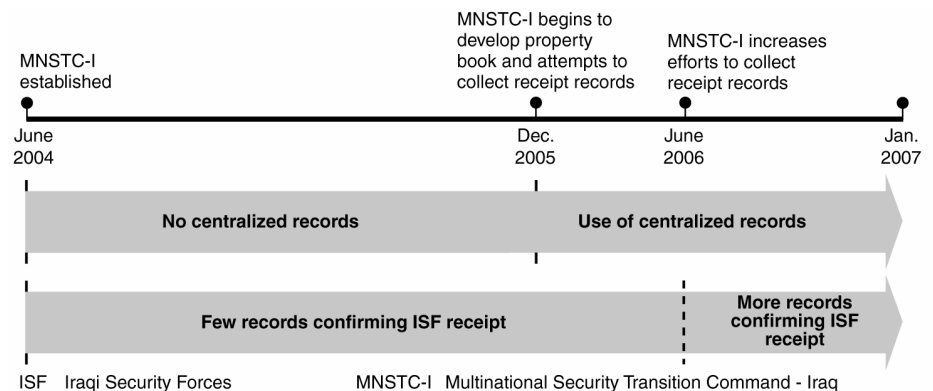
MNSTC-I established

MNSTC-I begins to develop property book and attempts to collect receipt records

MNSTC-I increases efforts to collect receipt records

June 2004

Dec. 2005

June 2006

Jan. 2007

No centralized records

Use of centralized records

Few records confirming ISF receipt

More records confirming ISF receipt

ISF Iraqi Security Forces

MNSTC-I Multinational Security Transition Command - Iraq